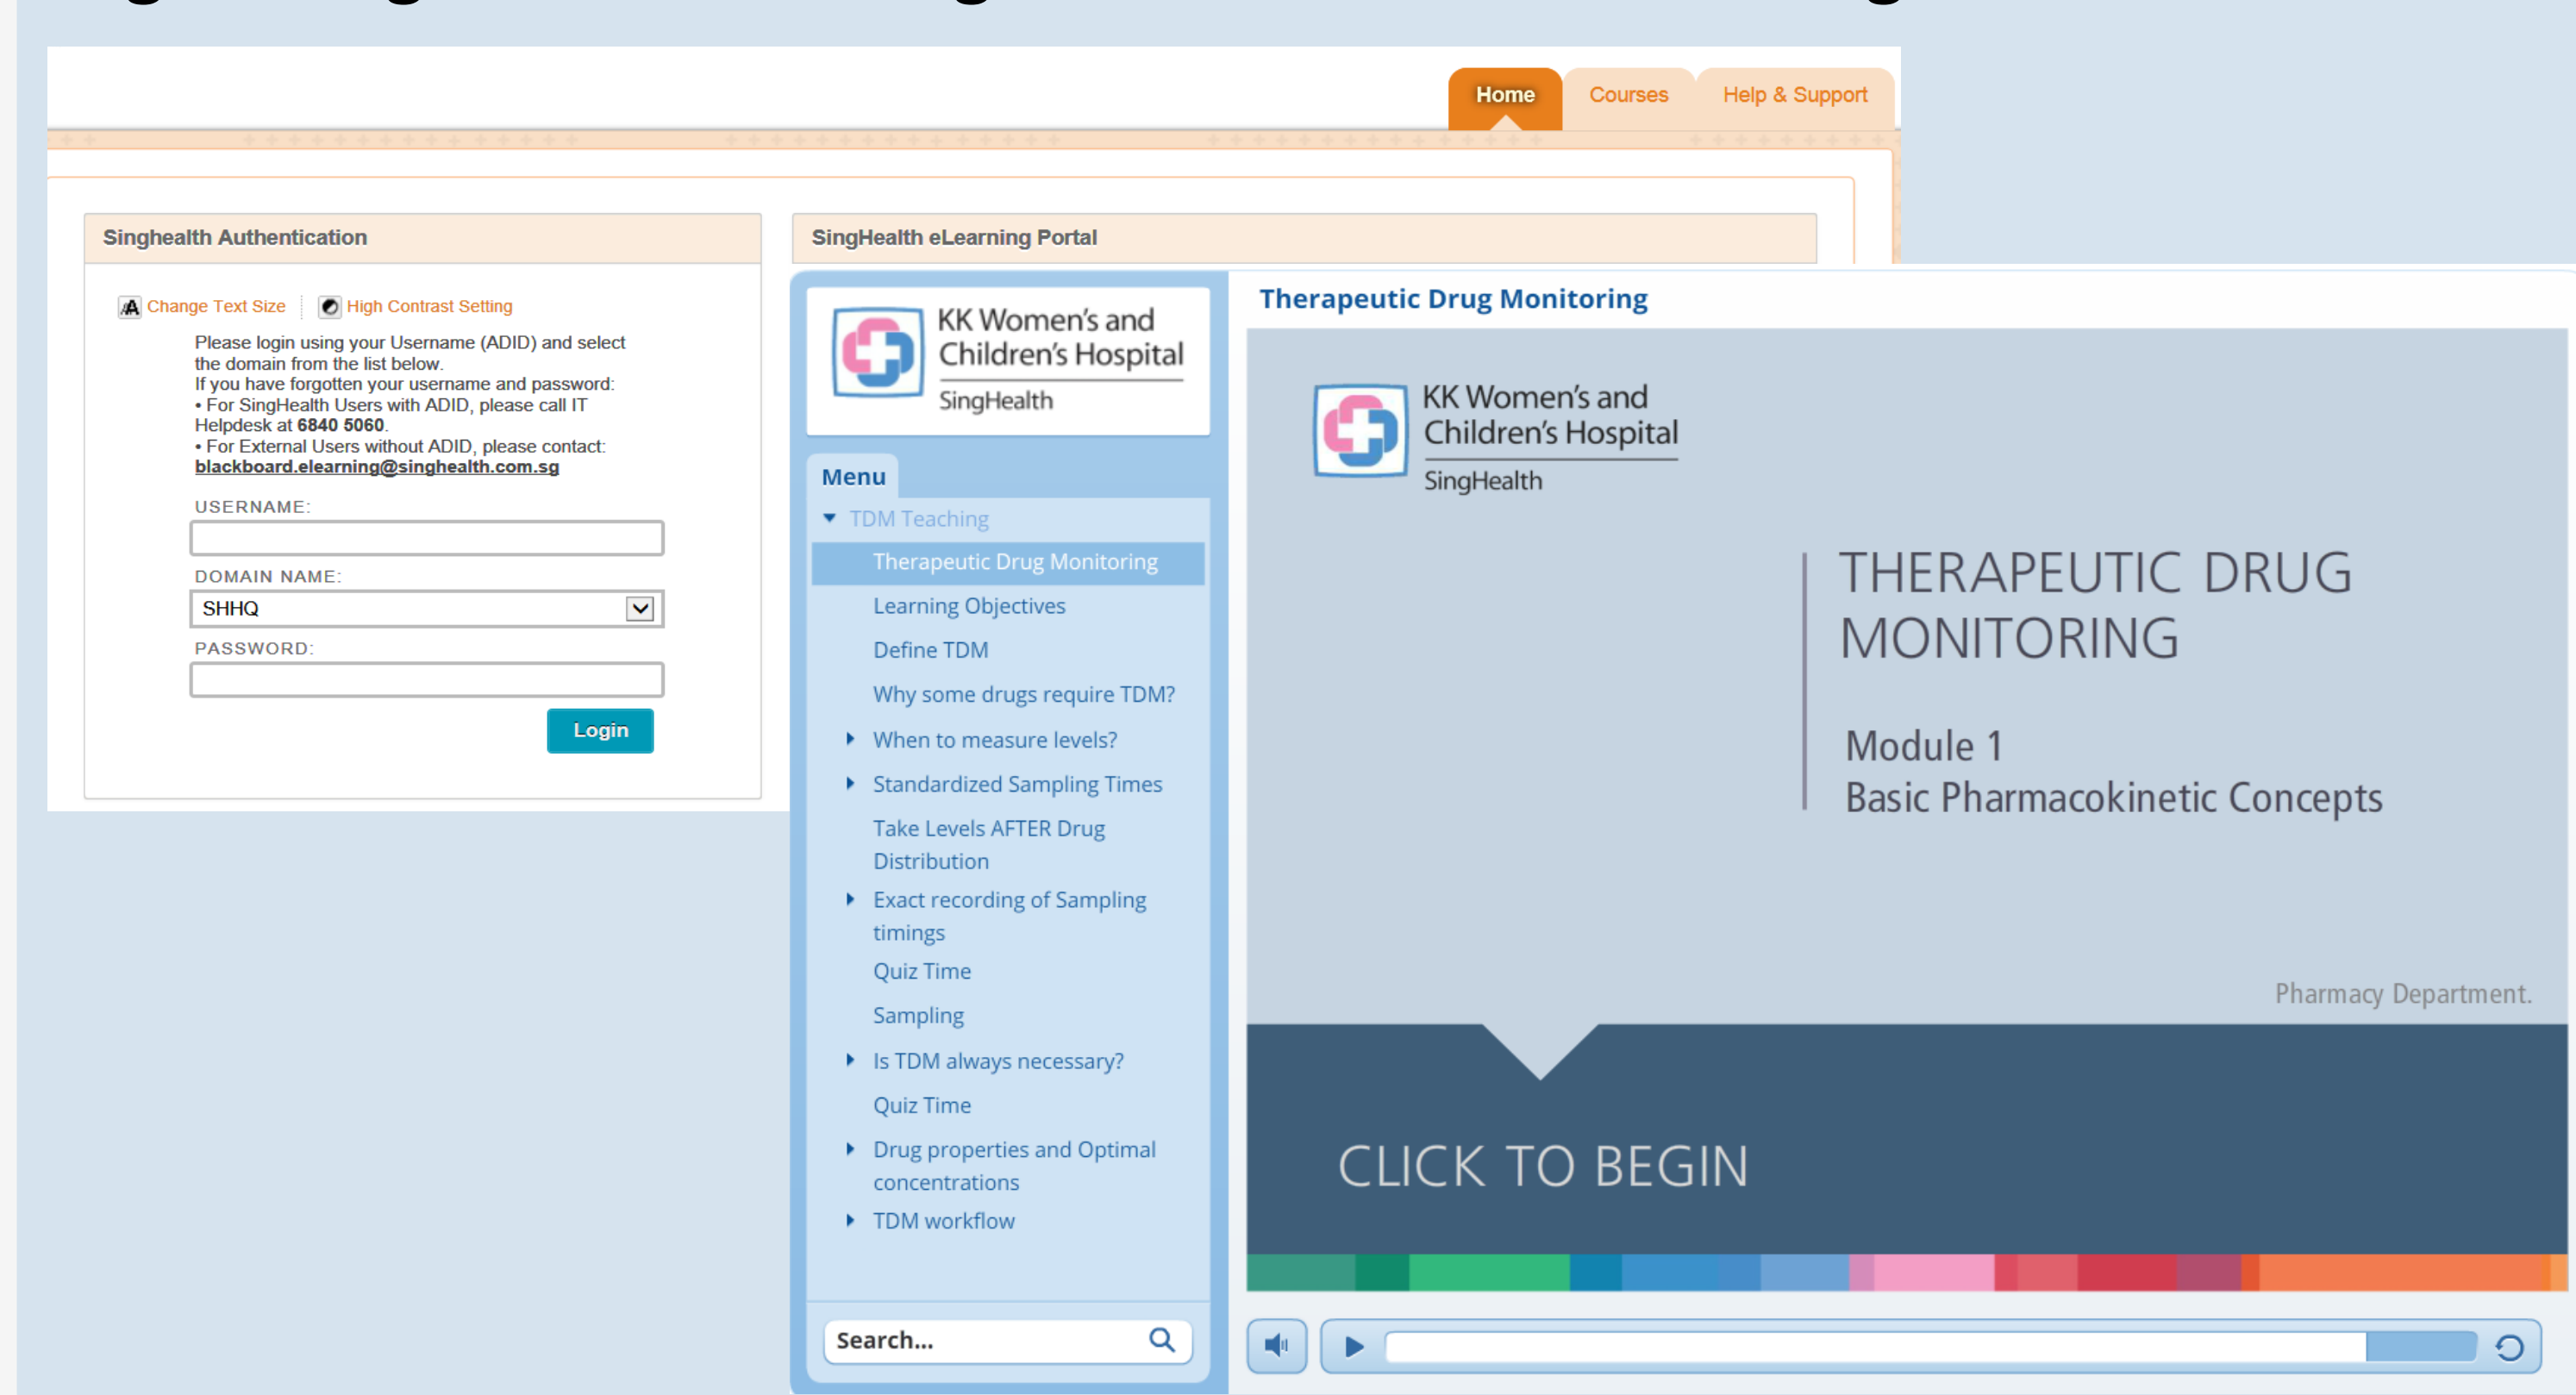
Home
Courses
Help & Support

Singhealth Authentication

Change Text Size
High Contrast Setting

Please login using your Username (ADID) and select the domain from the list below.
If you have forgotten your username and password:
• For SingHealth Users with ADID, please call IT Helpdesk at 6840 5060.
• For External Users without ADID, please contact: blackboard.elearning@singhealth.com.sg

USERNAME:

DOMAIN NAME:
SHHQ

PASSWORD:

Login

SingHealth eLearning Portal

KK Women's and Children's Hospital
SingHealth

Menu
TDM Teaching
Therapeutic Drug Monitoring
Learning Objectives
Define TDM
Why some drugs require TDM?
When to measure levels?
Standardized Sampling Times
Take Levels AFTER Drug Distribution
Exact recording of Sampling timings
Quiz Time
Sampling
Is TDM always necessary?
Quiz Time
Drug properties and Optimal concentrations
TDM workflow

Search...

Therapeutic Drug Monitoring

KK Women's and Children's Hospital
SingHealth

THERAPEUTIC DRUG MONITORING

Module 1
Basic Pharmacokinetic Concepts

Pharmacy Department.

CLICK TO BEGIN